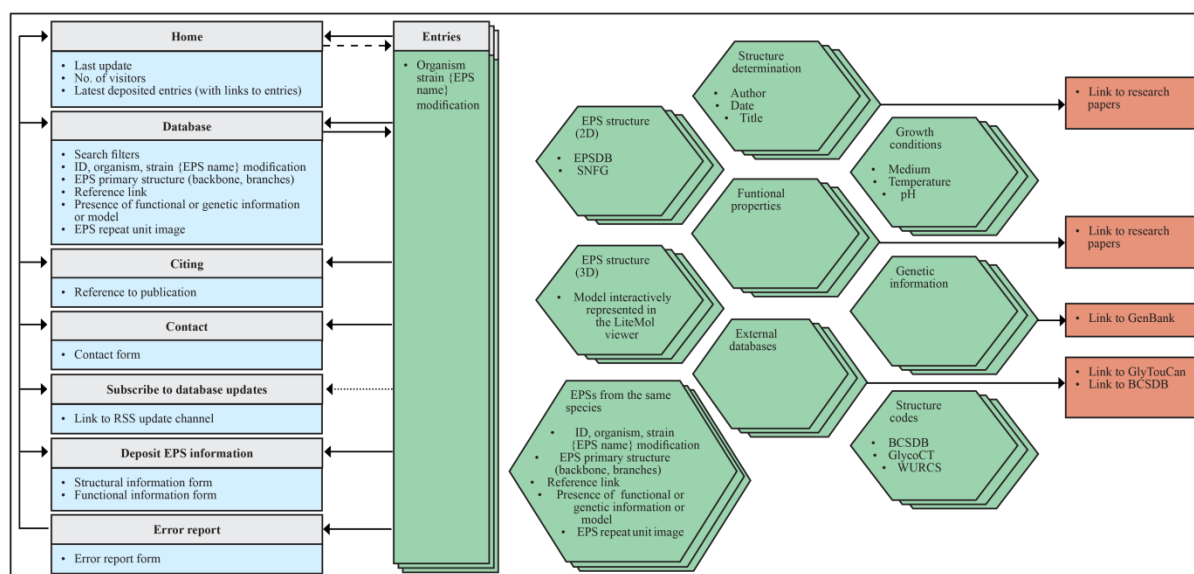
Home
- Last update
- No. of visitors
- Latest deposited entries (with links to entries)

Database
- Search filters
- ID, organism, strain {EPS name} modification
- EPS primary structure (backbone, branches)
- Reference link
- Presence of functional or genetic information or model
- EPS repeat unit image

Citing
- Reference to publication

Contact
- Contact form

Subscribe to database updates
- Link to RSS update channel

Deposit EPS information
- Structural information form
- Functional information form

Error report
- Error report form

Entries
- Organism strain {EPS name} modification

EPS structure (2D)
- EPSDB
- SNFG

Structure determination
- Author
- Date
- Title

Growth conditions
- Medium
- Temperature
- pH

Funtional properties

EPS structure (3D)
- Model interactively represented in the LiteMol viewer

Genetic information

External databases

EPSs from the same species
- ID, organism, strain {EPS name} modification
- EPS primary structure (backbone, branches)
- Reference link
- Presence of functional or genetic information or model
- EPS repeat unit image

Structure codes
- BCSDB
- GlycoCT
- WURCS

- Link to research papers

- Link to research papers

- Link to GenBank

- Link to GlyTouCan
- Link to BCSDB